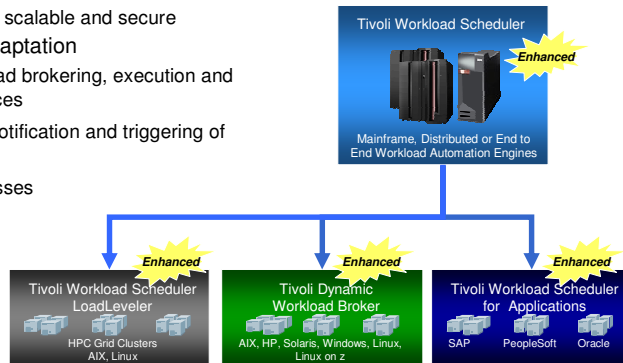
scalable and secure
aptation
ad brokering, execution and
ces
otification and triggering of
sses

Tivoli Workload Scheduler
Enhanced
Mainframe, Distributed or End to End Workload Automation Engines

Enhanced
Tivoli Workload Scheduler LoadLeveler
HPC Grid Clusters AIX, Linux

Enhanced
Tivoli Dynamic Workload Broker
AIX, HP, Solaris, Windows, Linux, Linux on z

Enhanced
Tivoli Workload Scheduler for Applications
SAP PeopleSoft Oracle